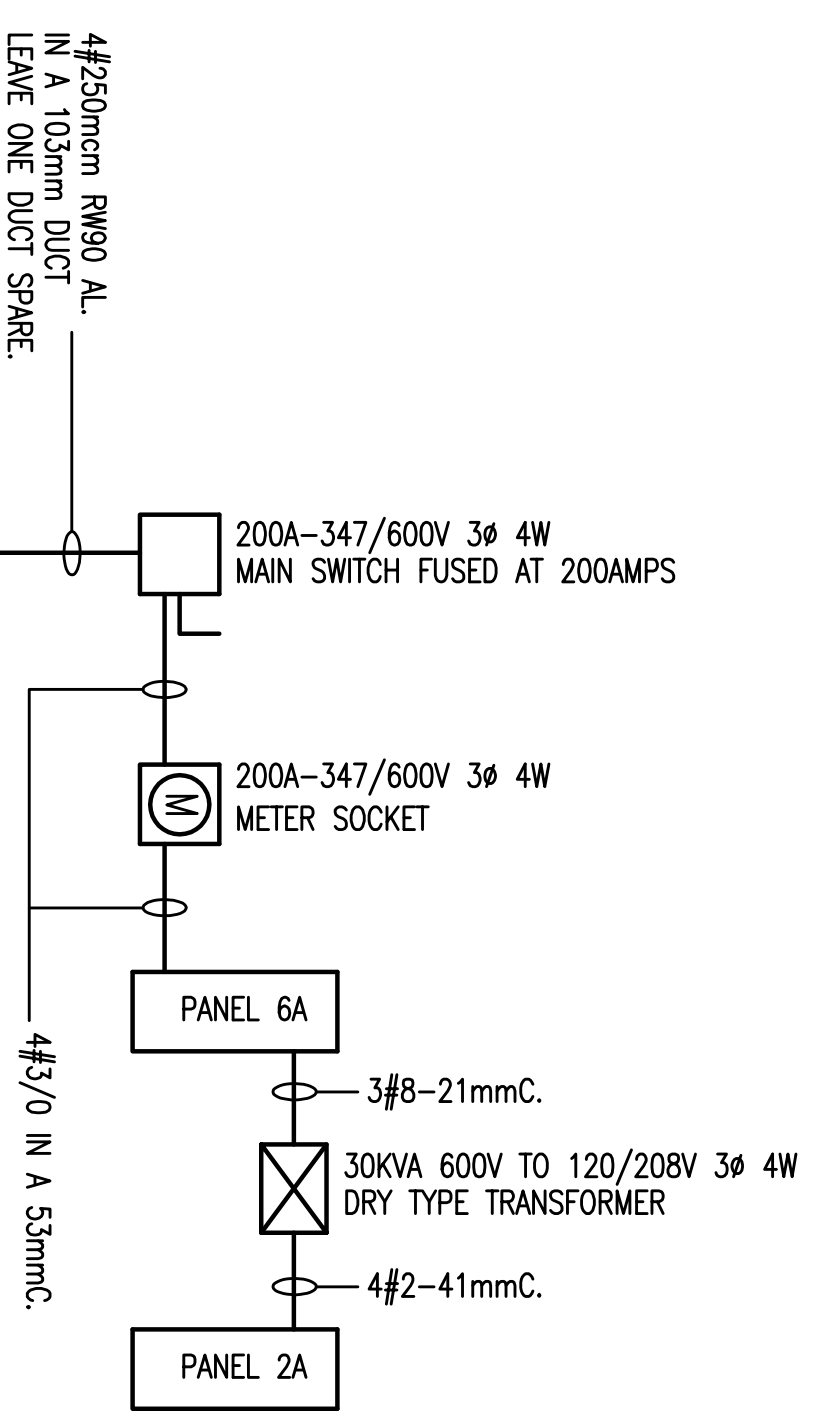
4#250mcm RW90 AL.
IN A 103mm DUCT
LEAVE ONE DUCT SPARE.

200A–347/600V 3ø 4W
MAIN SWITCH FUSED AT 200AMPS

M

200A–347/600V 3ø 4W
METER SOCKET

PANEL 6A

4#3/0 IN A 53mmC.

3#8–21mmC.

30KVA 600V TO 120/208V 3ø 4W
DRY TYPE TRANSFORMER

4#2–41mmC.

PANEL 2A